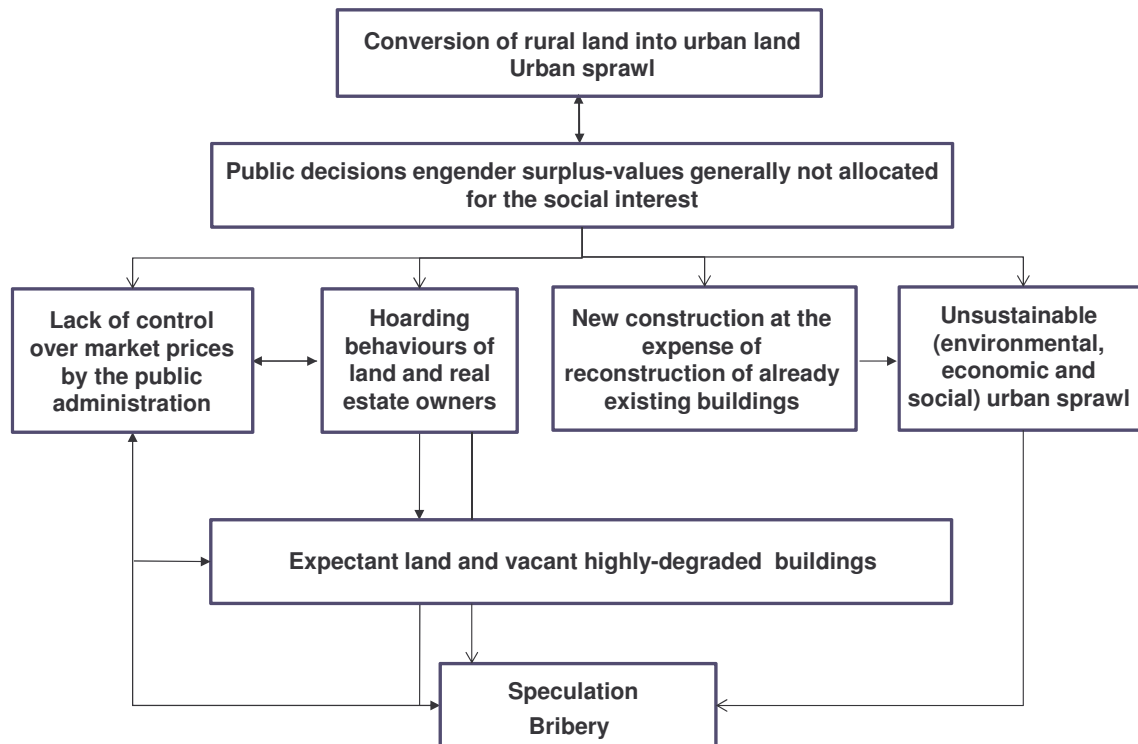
Conversion of rural land into urban land
Urban sprawl

Public decisions engender surplus-values generally not allocated for the social interest

Lack of control over market prices by the public administration

Hoarding behaviours of land and real estate owners

New construction at the expense of reconstruction of already existing buildings

Unsustainable (environmental, economic and social) urban sprawl

Expectant land and vacant highly-degraded buildings

Speculation
Bribery